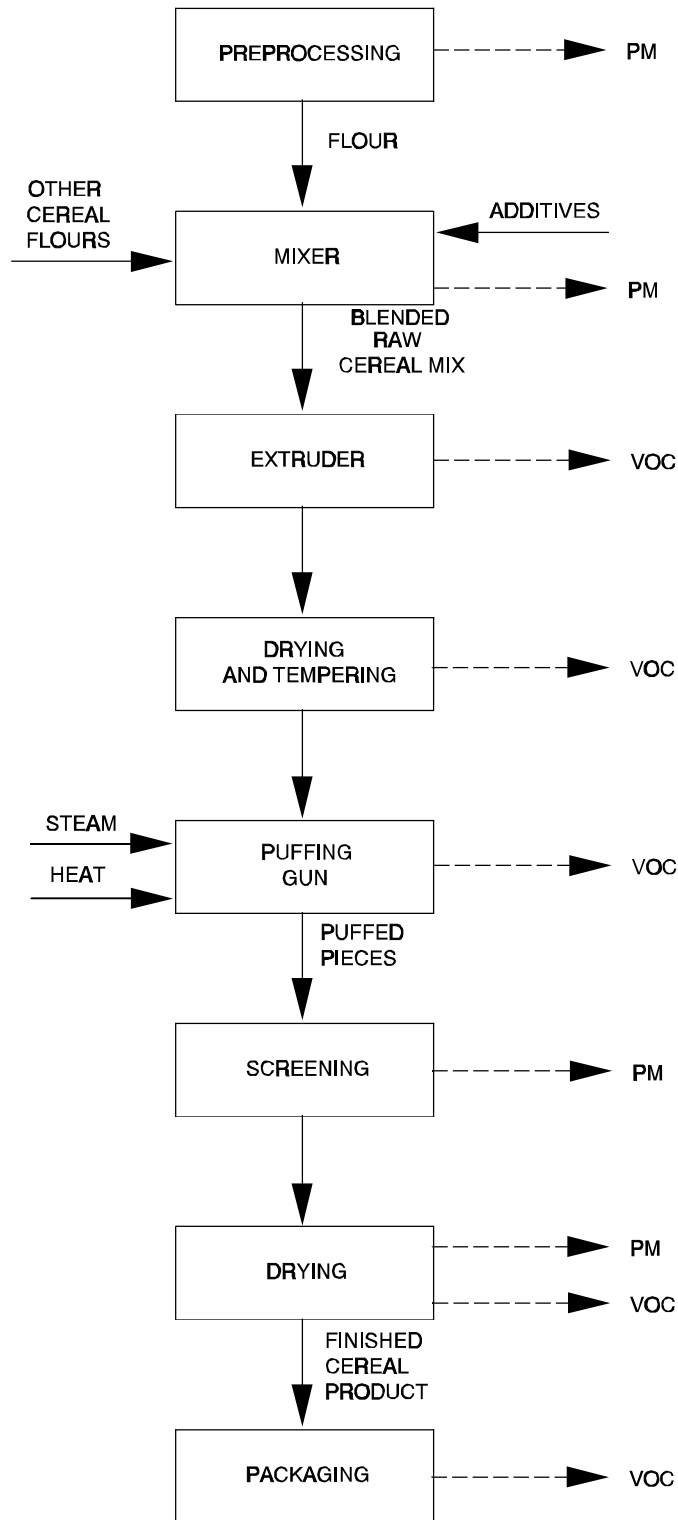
PREPROCESSING

PM

FLOUR

OTHER CEREAL FLOURS

MIXER

ADDITIVES

PM

BLENDED RAW CEREAL MIX

EXTRUDER

VOC

DRYING AND TEMPERING

VOC

STEAM

HEAT

PUFFING GUN

VOC

PUFFED PIECES

SCREENING

PM

DRYING

PM

VOC

FINISHED CEREAL PRODUCT

PACKAGING

VOC